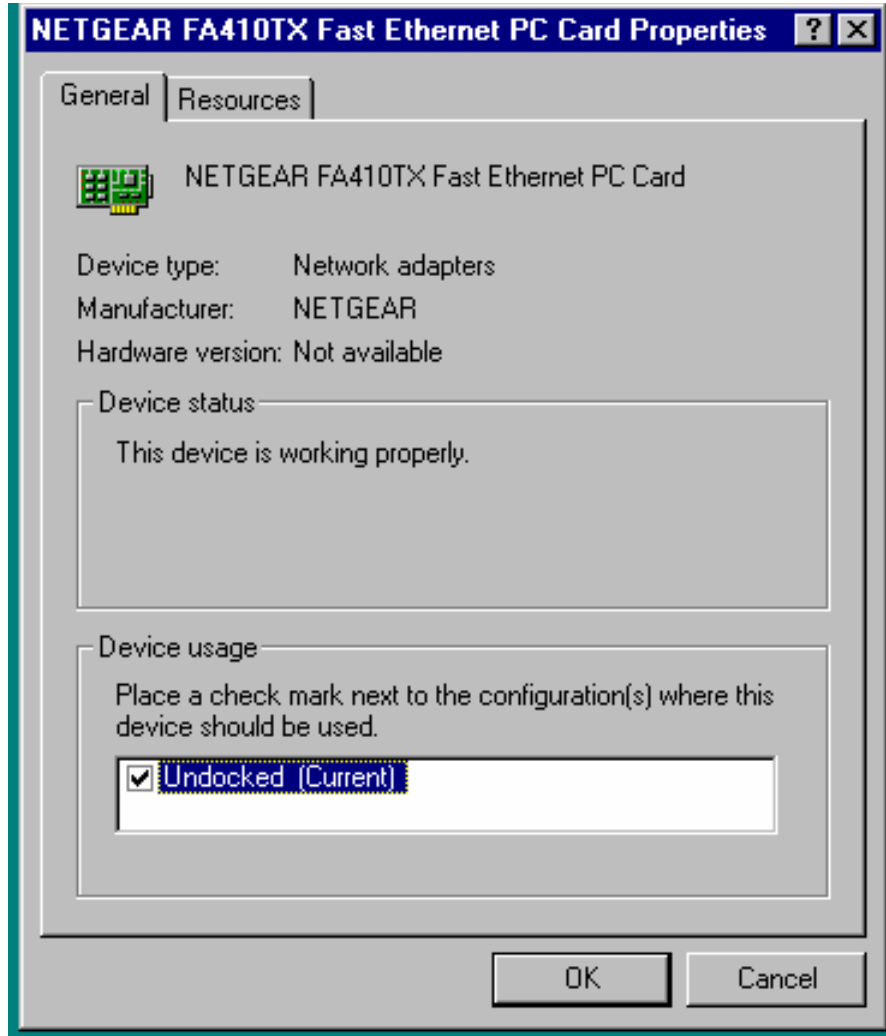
NETGEAR FA410TX Fast Ethernet PC Card Properties ? ×

General | Resources

NETGEAR FA410TX Fast Ethernet PC Card

Device type: Network adapters
Manufacturer: NETGEAR
Hardware version: Not available

Device status

This device is working properly.

Device usage

Place a check mark next to the configuration(s) where this device should be used.

☑ Undocked (Current)

OK Cancel